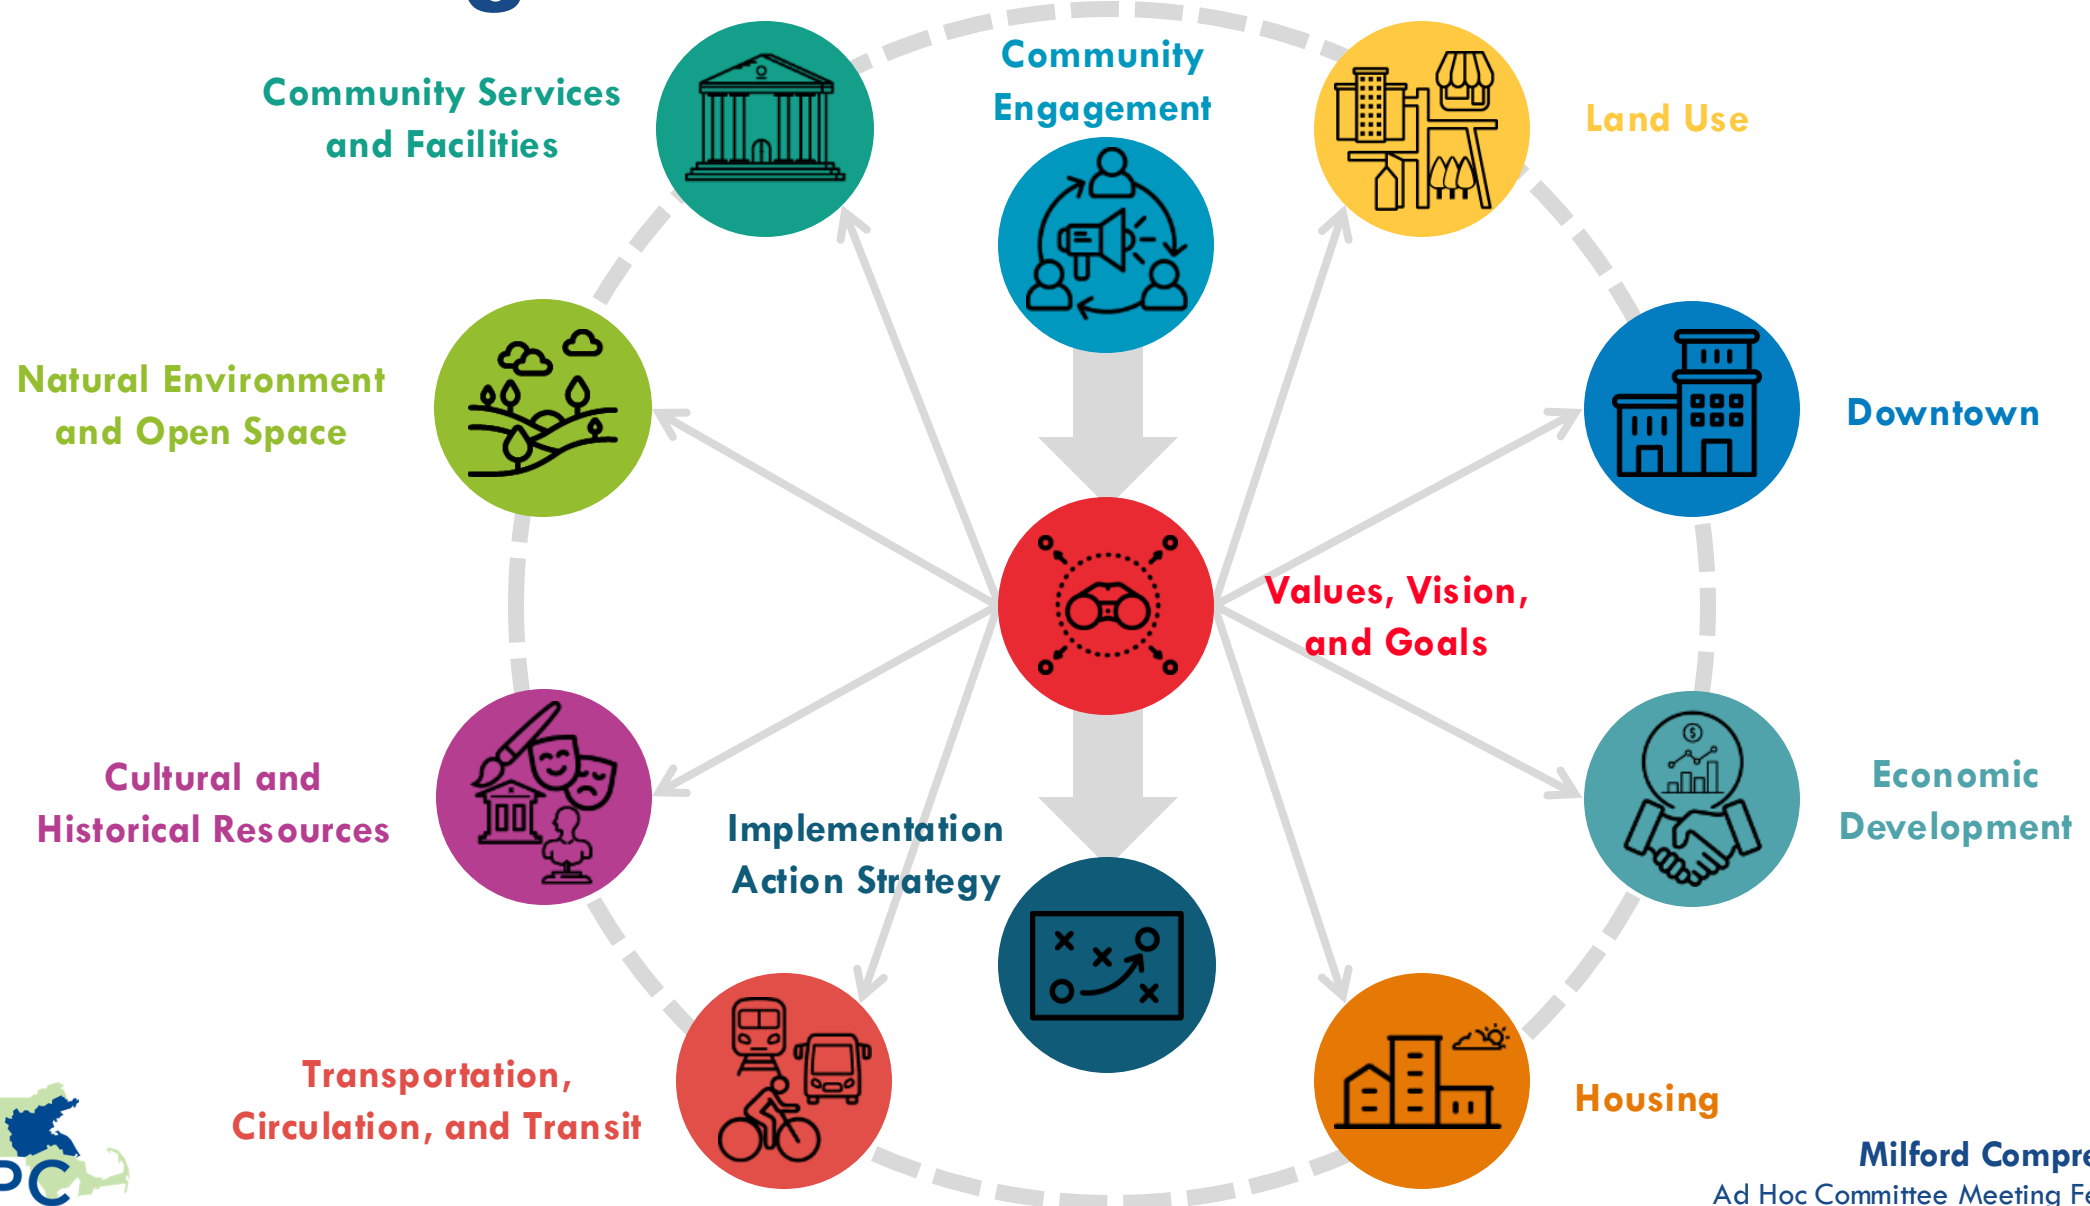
Community Services and Facilities

Community Engagement

Land Use

Natural Environment and Open Space

Downtown

Values, Vision, and Goals

Cultural and Historical Resources

Implementation Action Strategy

Economic Development

Transportation, Circulation, and Transit

Housing

PC

Milford Compre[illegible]
Ad Hoc Committee Meeting Fe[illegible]